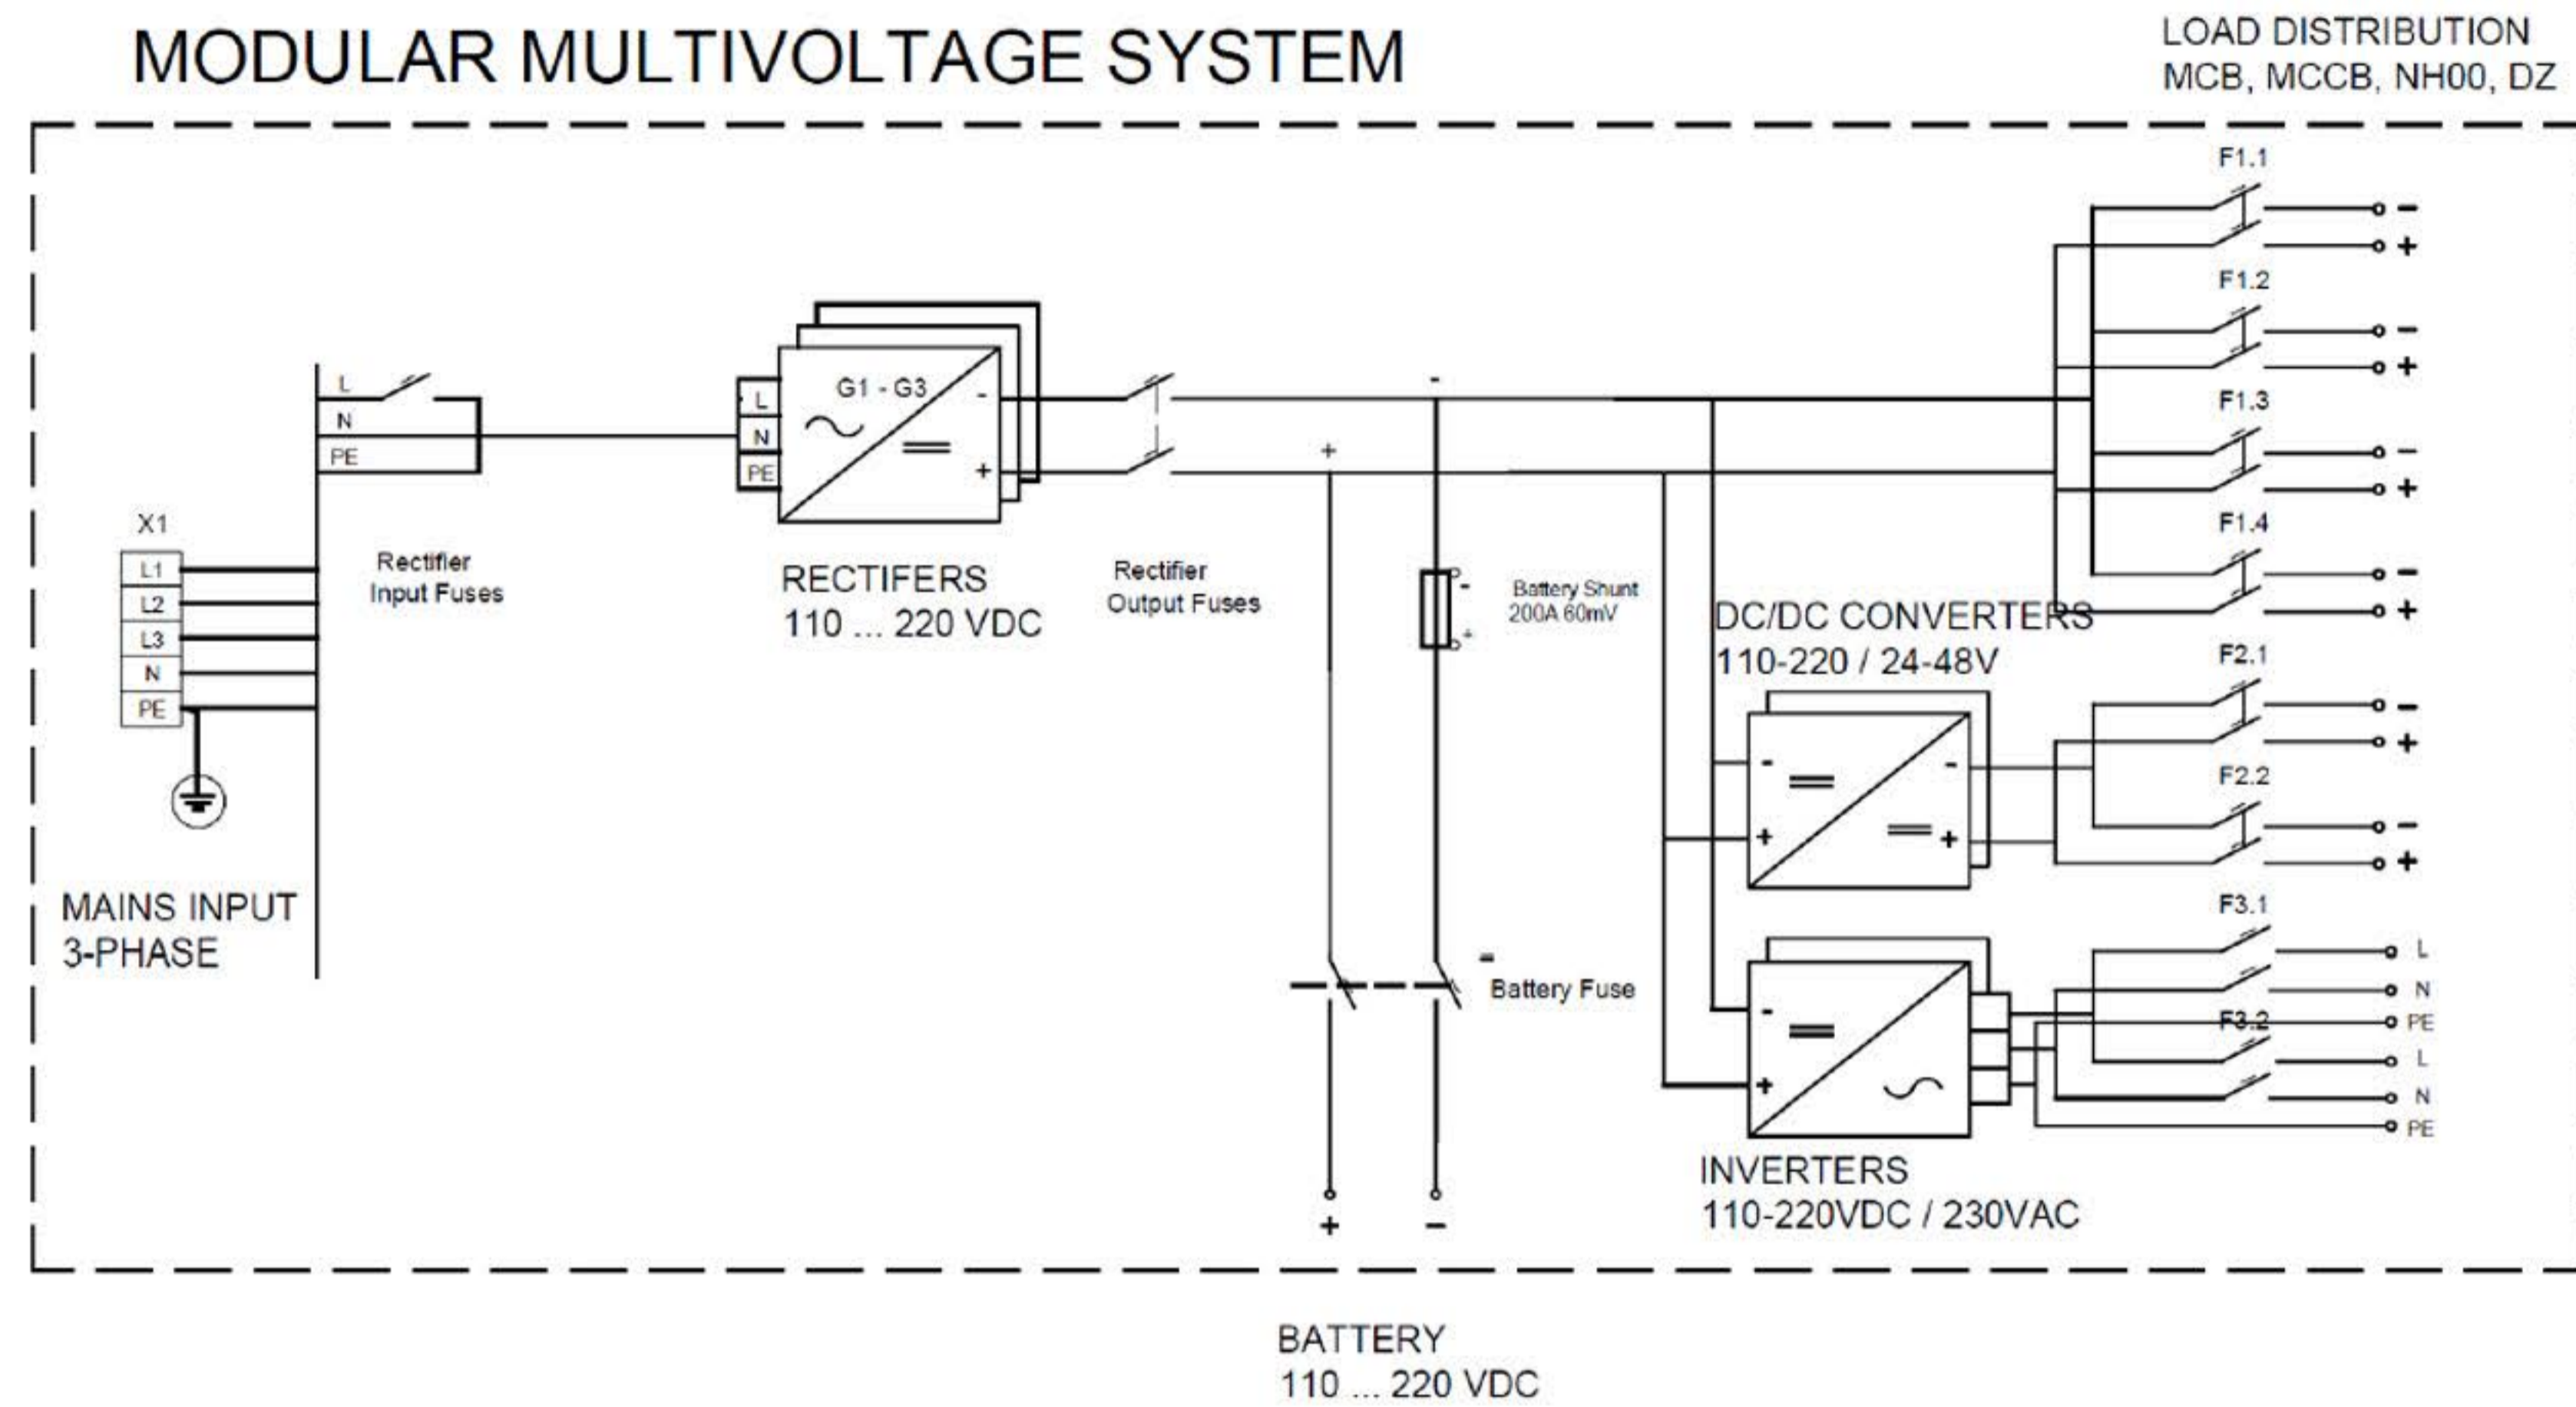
MODULAR MULTIVOLTAGE SYSTEM

LOAD DISTRIBUTION
MCB, MCCB, NH00, DZ

F1.1
-
+
F1.2
-
+
F1.3
-
+
F1.4
-
+

L
N
PE

G1 - G3
L
N
PE
-
+

-
+

X1
L1
L2
L3
N
PE

Rectifier
Input Fuses

RECTIFERS
110 ... 220 VDC

Rectifier
Output Fuses

Battery Shunt
200A 60mV

DC/DC CONVERTERS
110-220 / 24-48V

F2.1
-
+
F2.2
-
+

-
+
-
+

F3.1
L
N
PE
F3.2
L
N
PE

-
+

MAINS INPUT
3-PHASE

-
Battery Fuse

INVERTERS
110-220VDC / 230VAC

+
-

BATTERY
110 ... 220 VDC